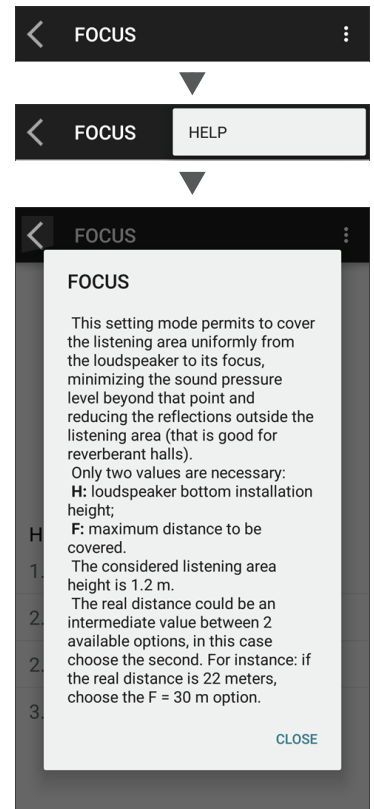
FOCUS

FOCUS HELP

FOCUS

FOCUS

This setting mode permits to cover the listening area uniformly from the loudspeaker to its focus, minimizing the sound pressure level beyond that point and reducing the reflections outside the listening area (that is good for reverberant halls).
Only two values are necessary:
**H:** loudspeaker bottom installation height;
**F:** maximum distance to be covered.
The considered listening area height is 1.2 m.
The real distance could be an intermediate value between 2 available options, in this case choose the second. For instance: if the real distance is 22 meters, choose the F = 30 m option.

CLOSE

H
1.
2.
2.
3.